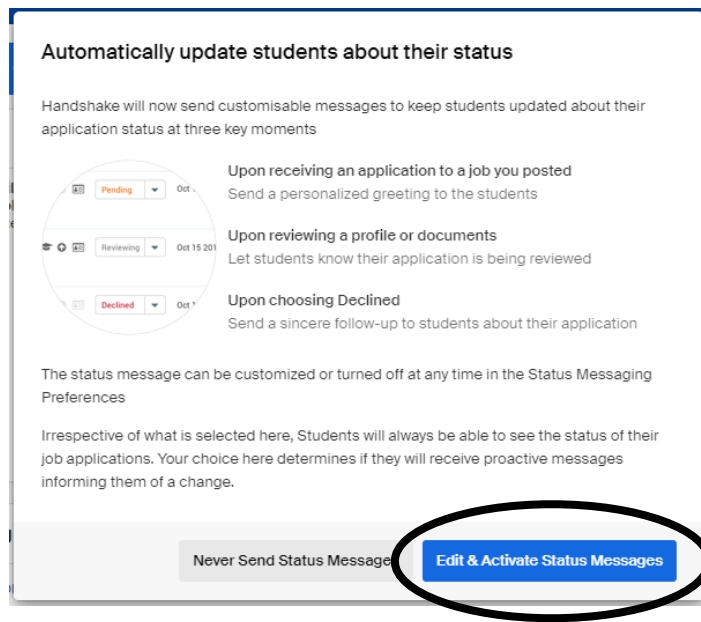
Automatically update students about their status

Handshake will now send customisable messages to keep students updated about their application status at three key moments

Pending Oct

Reviewing Oct 15 201

Declined Oct

Upon receiving an application to a job you posted
Send a personalized greeting to the students

Upon reviewing a profile or documents
Let students know their application is being reviewed

Upon choosing Declined
Send a sincere follow-up to students about their application

The status message can be customized or turned off at any time in the Status Messaging Preferences

Irrespective of what is selected here, Students will always be able to see the status of their job applications. Your choice here determines if they will receive proactive messages informing them of a change.

Never Send Status Message

Edit & Activate Status Messages